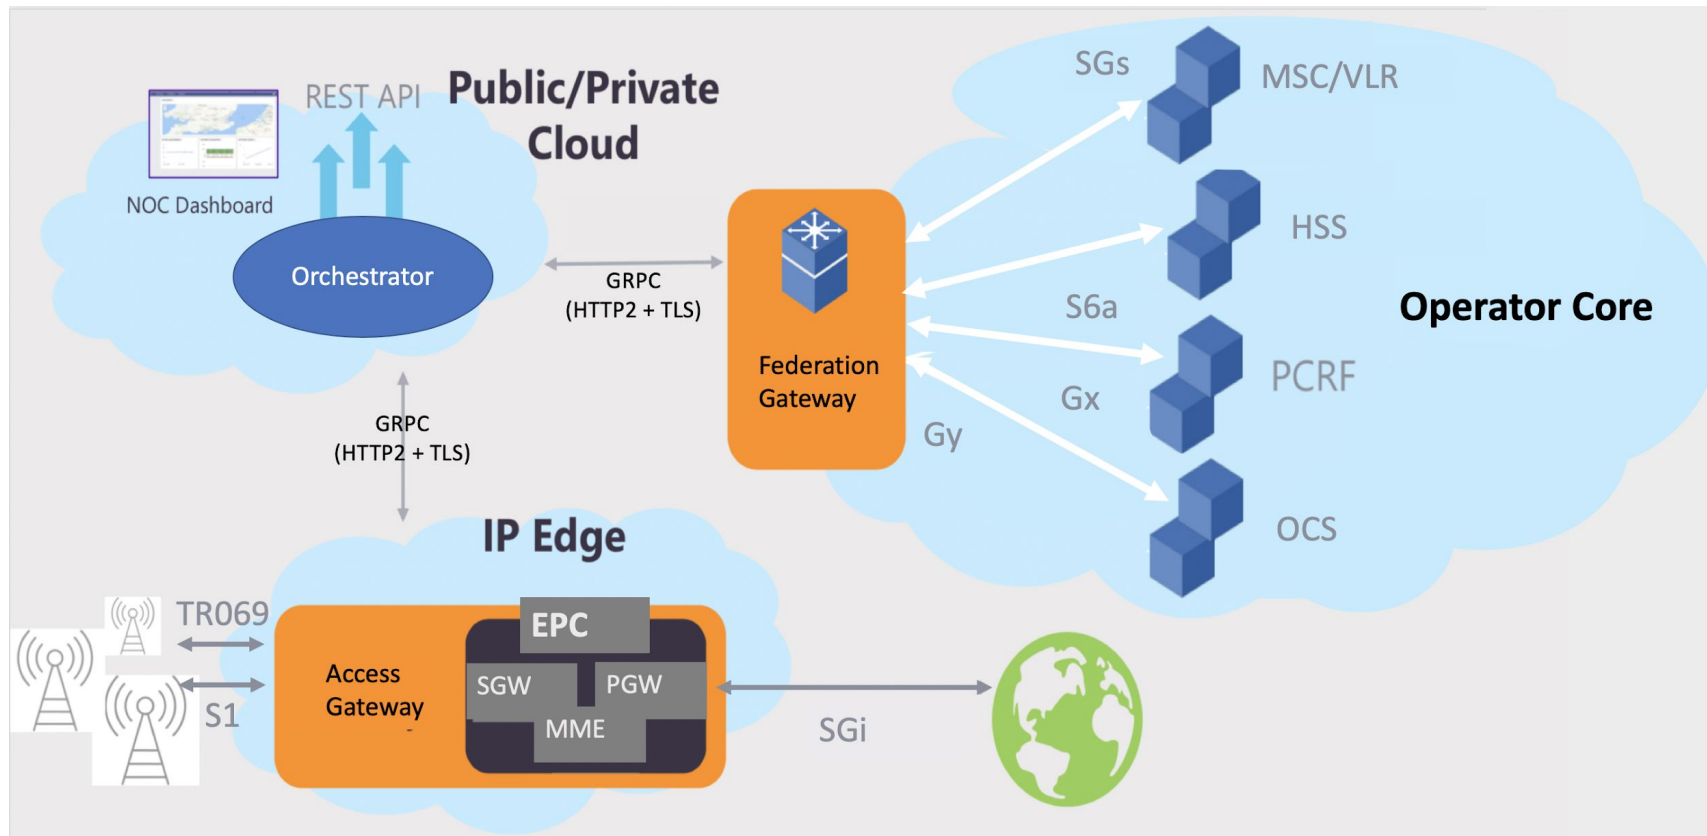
REST API

Public/Private Cloud

NOC Dashboard

Orchestrator

GRPC (HTTP2 + TLS)

GRPC (HTTP2 + TLS)

Federation Gateway

SGs

MSC/VLR

HSS

S6a

PCRF

Gx

Gy

OCS

Operator Core

IP Edge

TR069

S1

Access Gateway

EPC

SGW

PGW

MME

SGi